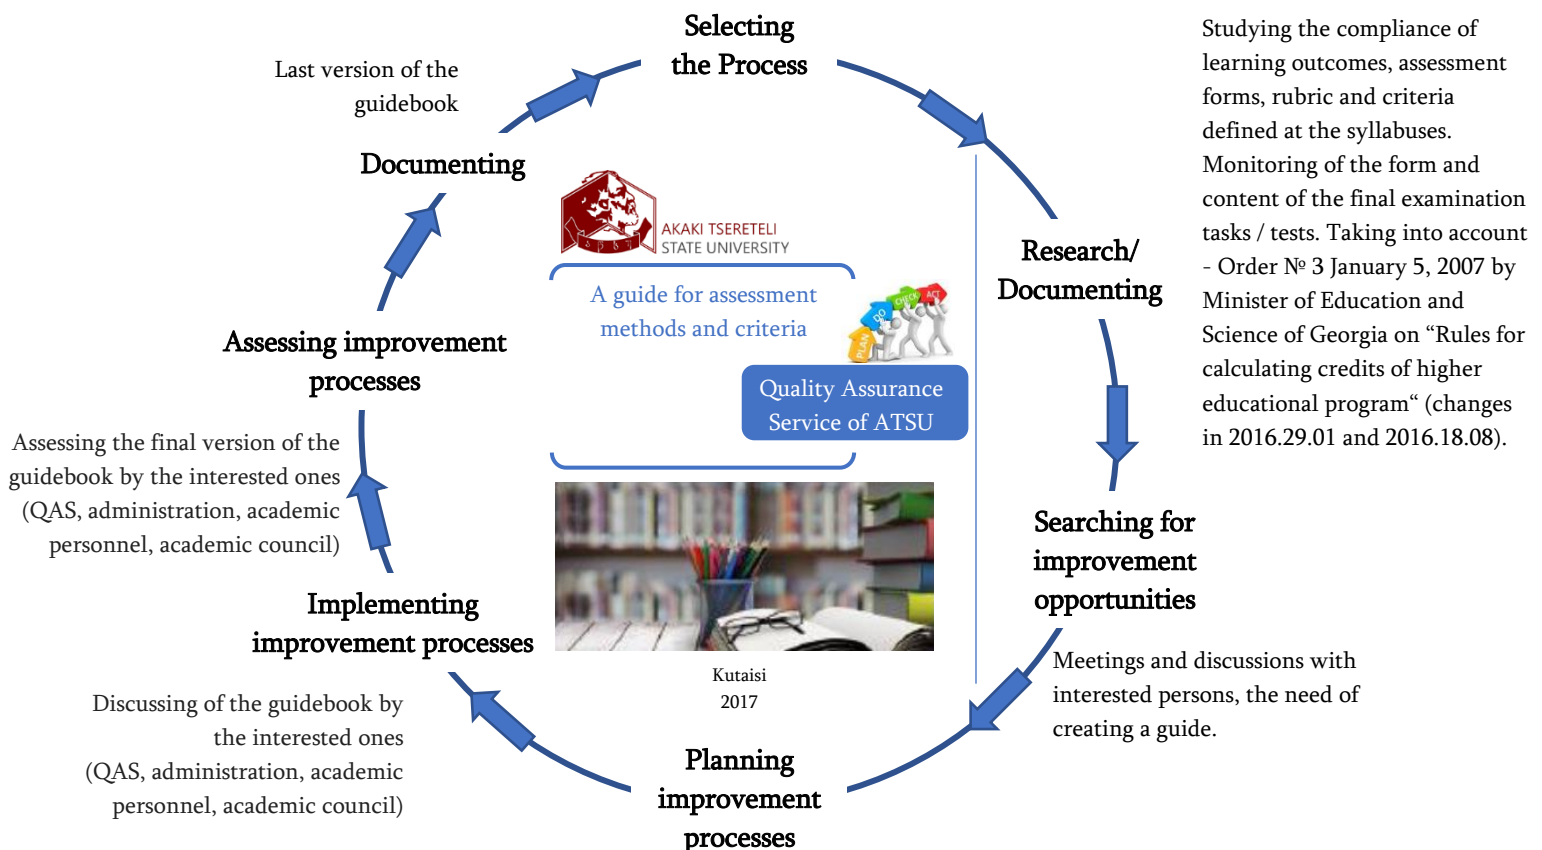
Selecting the Process

Studying the compliance of learning outcomes, assessment forms, rubric and criteria defined at the syllabuses. Monitoring of the form and content of the final examination tasks / tests. Taking into account - Order № 3 January 5, 2007 by Minister of Education and Science of Georgia on “Rules for calculating credits of higher educational program“ (changes in 2016.29.01 and 2016.18.08).

Research/ Documenting

Searching for improvement opportunities

Meetings and discussions with interested persons, the need of creating a guide.

Planning improvement processes

Discussing of the guidebook by the interested ones (QAS, administration, academic personnel, academic council)

Implementing improvement processes

Assessing the final version of the guidebook by the interested ones (QAS, administration, academic personnel, academic council)

Assessing improvement processes

Documenting

Last version of the guidebook

AKAKI TSERETELI STATE UNIVERSITY

A guide for assessment methods and criteria

PLAN DO CHECK ACT

Quality Assurance Service of ATSU

Kutaisi 2017